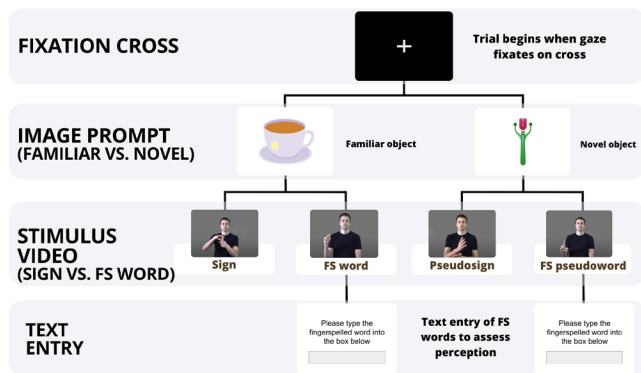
FIXATION CROSS

+

Trial begins when gaze fixates on cross

IMAGE PROMPT (FAMILIAR VS. NOVEL)

Familiar object

Novel object

STIMULUS VIDEO (SIGN VS. FS WORD)

Sign

FS word

Pseudosign

FS pseudoword

TEXT ENTRY

Please type the fingerspelled word into the box below

Text entry of FS words to assess perception

Please type the fingerspelled word into the box below